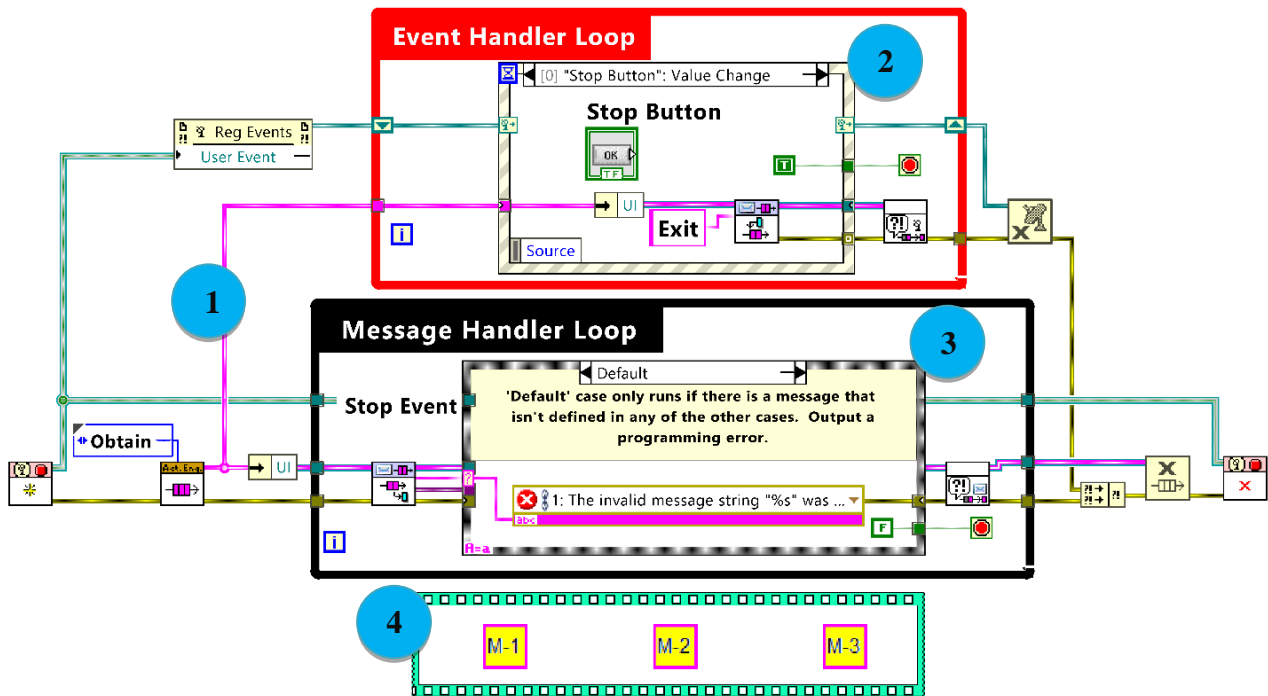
Event Handler Loop

2

[0] "Stop Button": Value Change

Stop Button

OK

TF

T

UI

Exit

Source

i

Reg Events

User Event

1

Message Handler Loop

3

Default

'Default' case only runs if there is a message that isn't defined in any of the other cases. Output a programming error.

Stop Event

Obtain

UI

1: The invalid message string "%s" was ...

abc

F

i

4

M-1

M-2

M-3